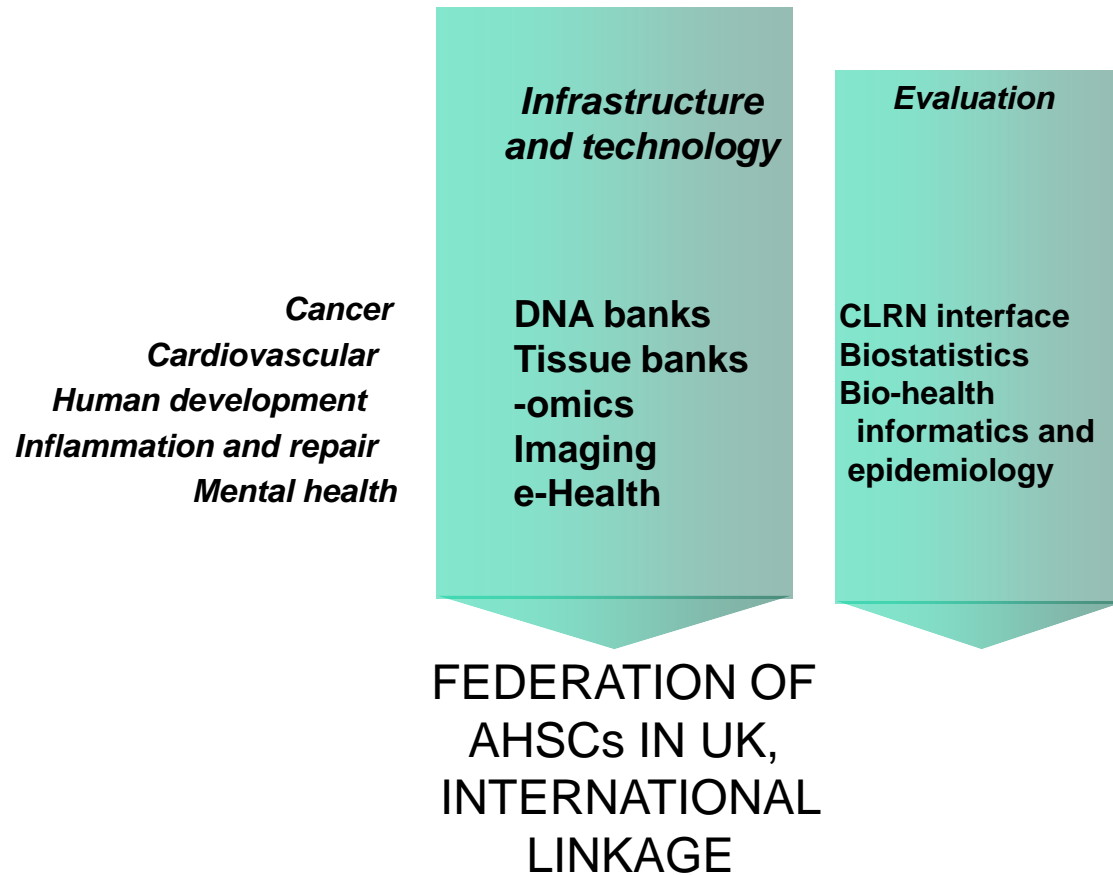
Cancer
Cardiovascular
Human development
Inflammation and repair
Mental health

Infrastructure and technology

DNA banks
Tissue banks
-omics
Imaging
e-Health

Evaluation

CLRN interface
Biostatistics
Bio-health informatics and epidemiology

FEDERATION OF AHSCs IN UK, INTERNATIONAL LINKAGE